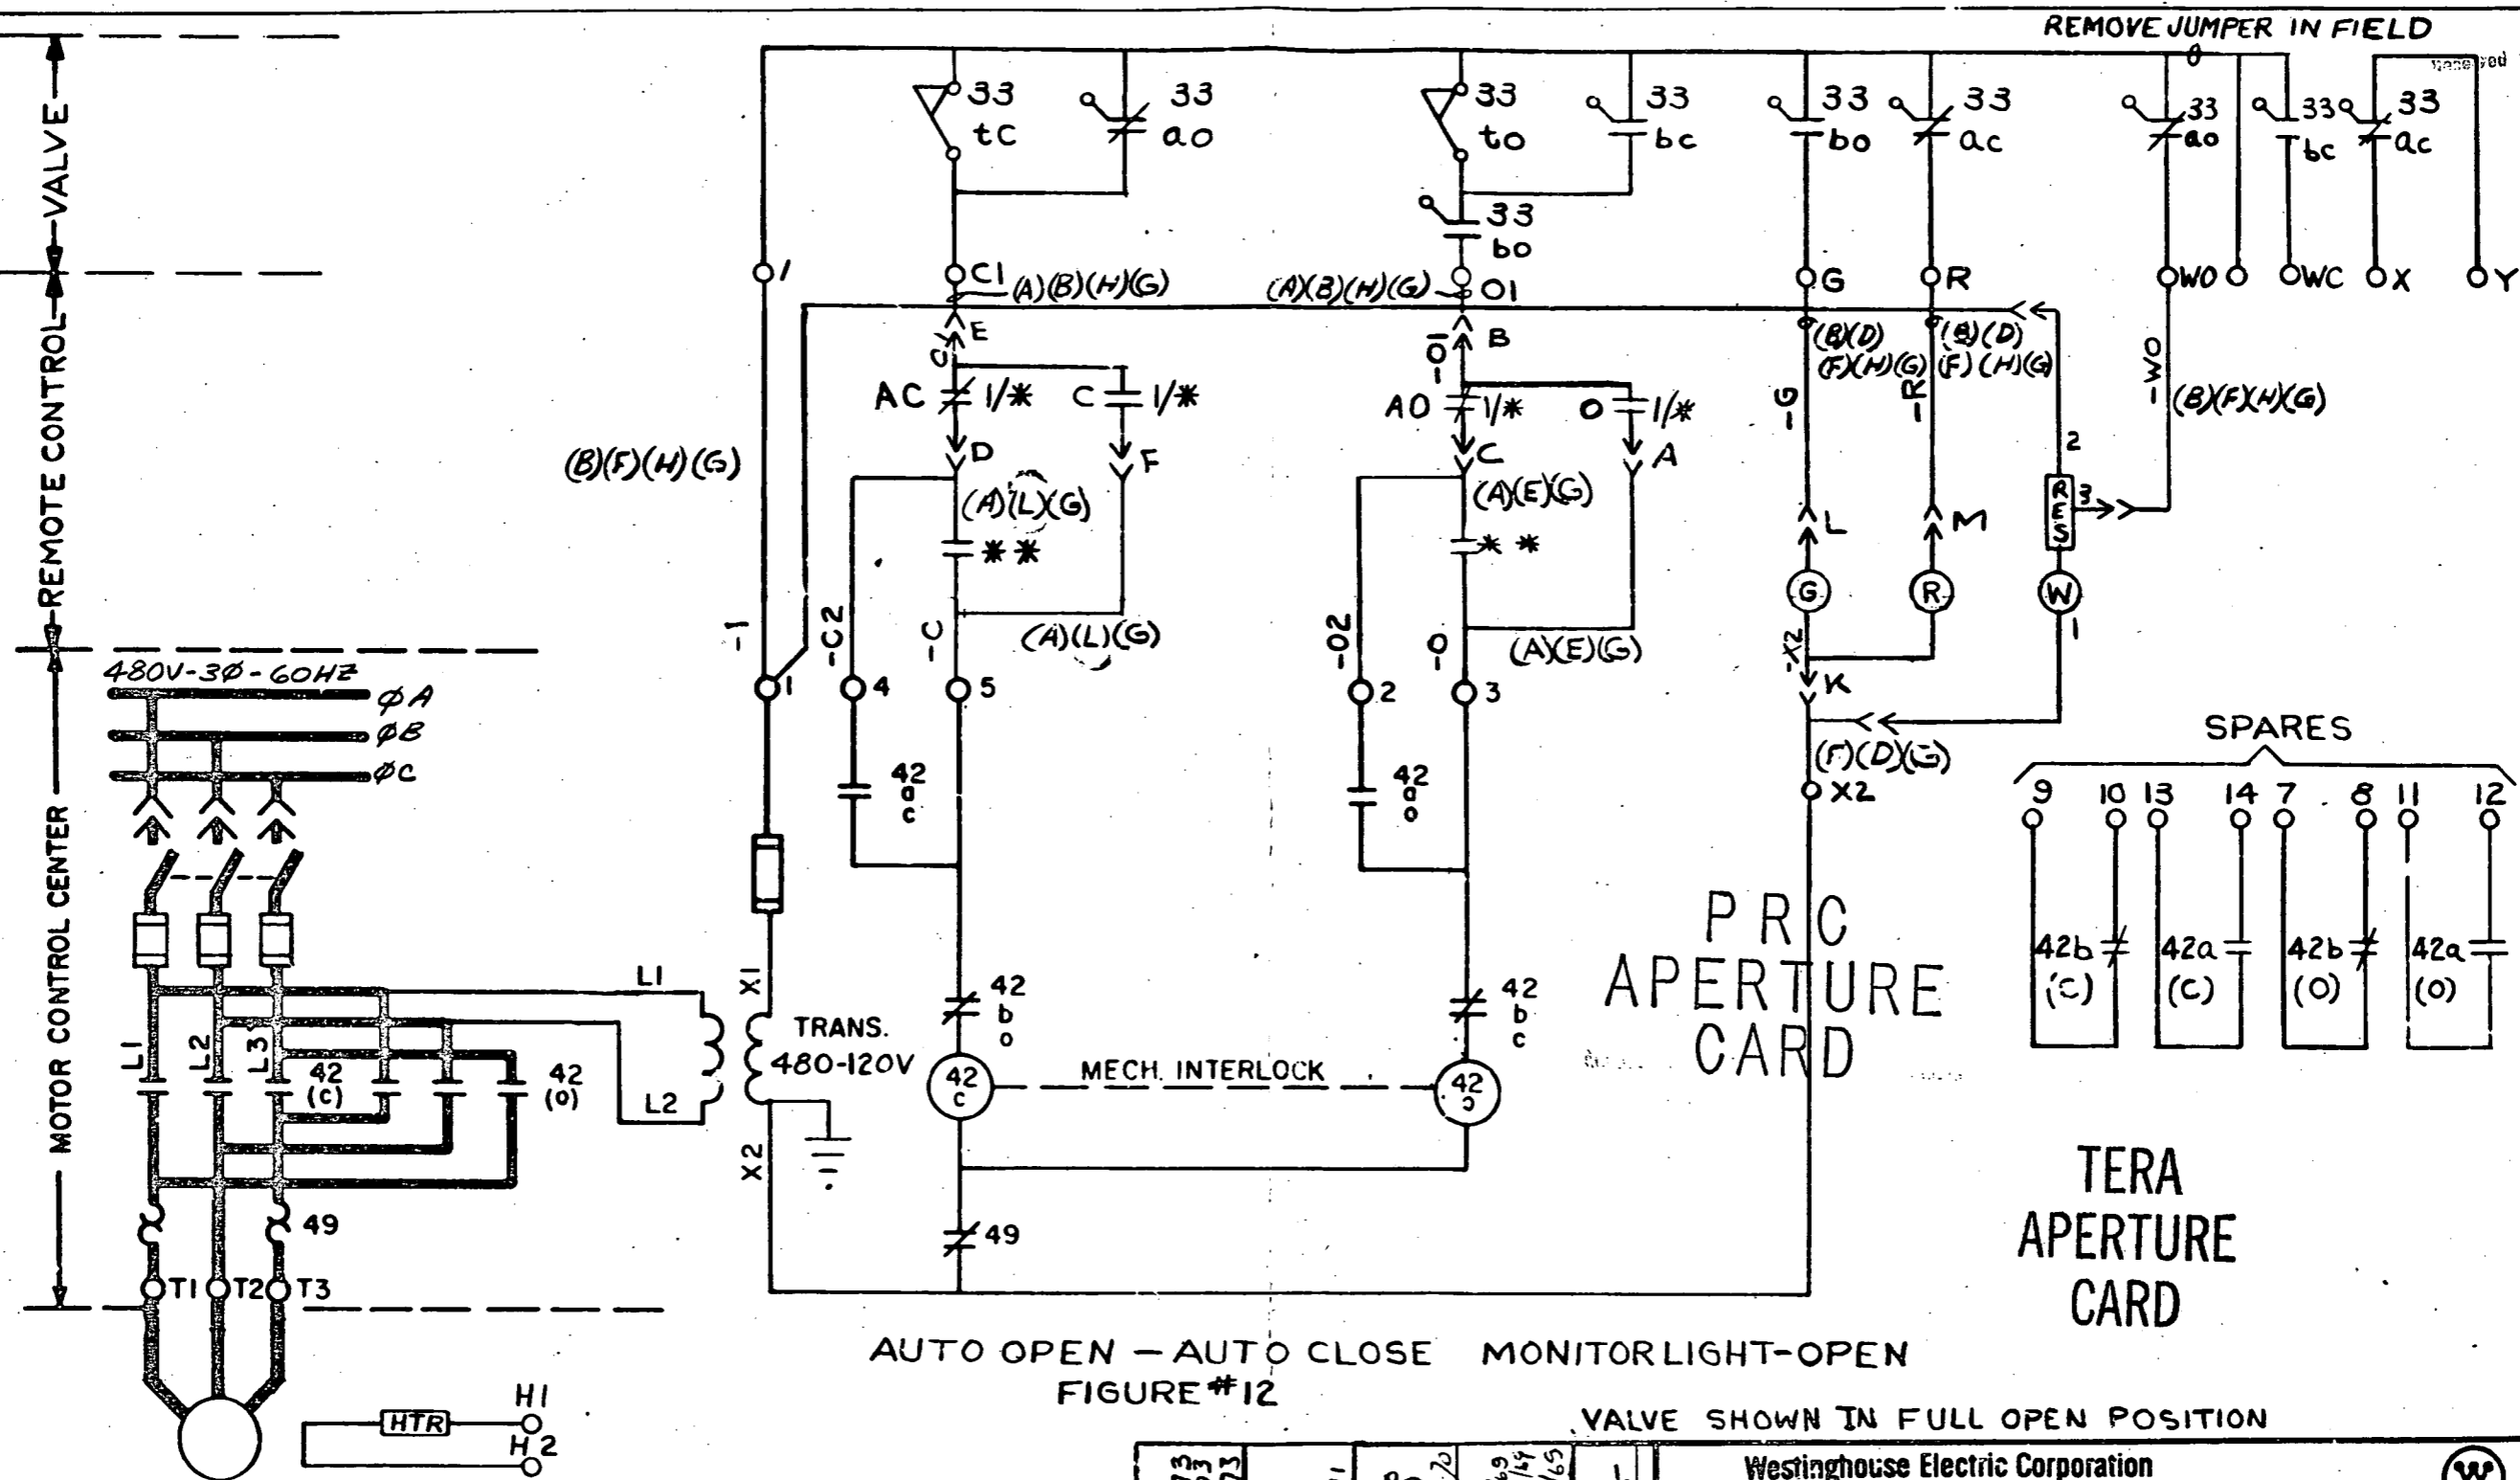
REMOVE JUMPER IN FIELD

VALVE

REMOTE CONTROL

MOTOR CONTROL CENTER

33 tC
33 ao
33 to
33 bc
33 bo
33 ac
33 bo
33 ao
33 bc
33 ac

1
C1 (A)(B)(H)(G)
(A)(B)(H)(G) O1
G
R
WO
WC
X
Y

E
C1
AC 1/✱
C 1/✱
D
F
(A)(L)(G)
✱✱
(A)(L)(G)

B
O1
AO 1/✱
O 1/✱
C
A
(A)(E)(G)
✱✱
(A)(E)(G)

(B)(D) (F)(H)(G)
(B)(D) (F)(H)(G)
G
R
WO
(B)(F)(H)(G)
2
RES
3
L
M
G
R
W
1
X2
K
(F)(D)(G)
X2

(B)(F)(H)(G)

-1
-C2
-C
1
4
5
-O2
-O
2
3

480V-3Ø-60HZ
ØA
ØB
ØC

42 a c
42 a o

L1
L2
X1
TRANS. 480-120V
X2

L1
L2
L3
42 (C)
42 (O)

42 b o
42 b c
42 c
MECH. INTERLOCK
42 o

49
49
T1 T2 T3

H1
HTR
H2

PRC APERTURE CARD

SPARES
9 10 13 14 7 8 11 12
42b (C)
42a (C)
42b (O)
42a (O)

TERA APERTURE CARD

AUTO OPEN — AUTO CLOSE MONITOR LIGHT-OPEN
FIGURE #12

VALVE SHOWN IN FULL OPEN POSITION

Westinghouse Electric Corporation